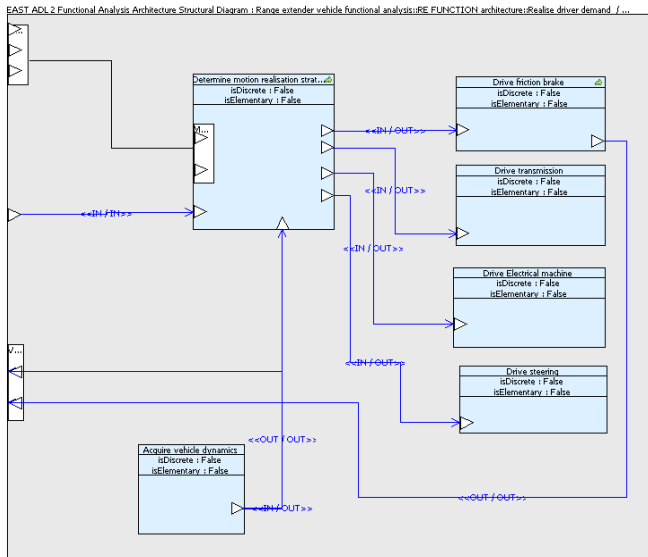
EAST ADL 2 Functional Analysis Architecture Structural Diagram : Range extender vehicle functional analysis::RE FUNCTION architecture::Realise driver demand / ...

Determine motion realisation strat...
isDiscrete : False
isElementary : False

M...

Drive friction brake
isDiscrete : False
isElementary : False

Drive transmission
isDiscrete : False
isElementary : False

Drive Electrical machine
isDiscrete : False
isElementary : False

Drive steering
isDiscrete : False
isElementary : False

Acquire vehicle dynamics
isDiscrete : False
isElementary : False

<<IN / OUT>>
<<IN / OUT>>
<<IN / IN>>
<<IN / OUT>>
<<IN / OUT>>
<<OUT / OUT>>
<<IN / OUT>>
<<OUT / OUT>>

V...